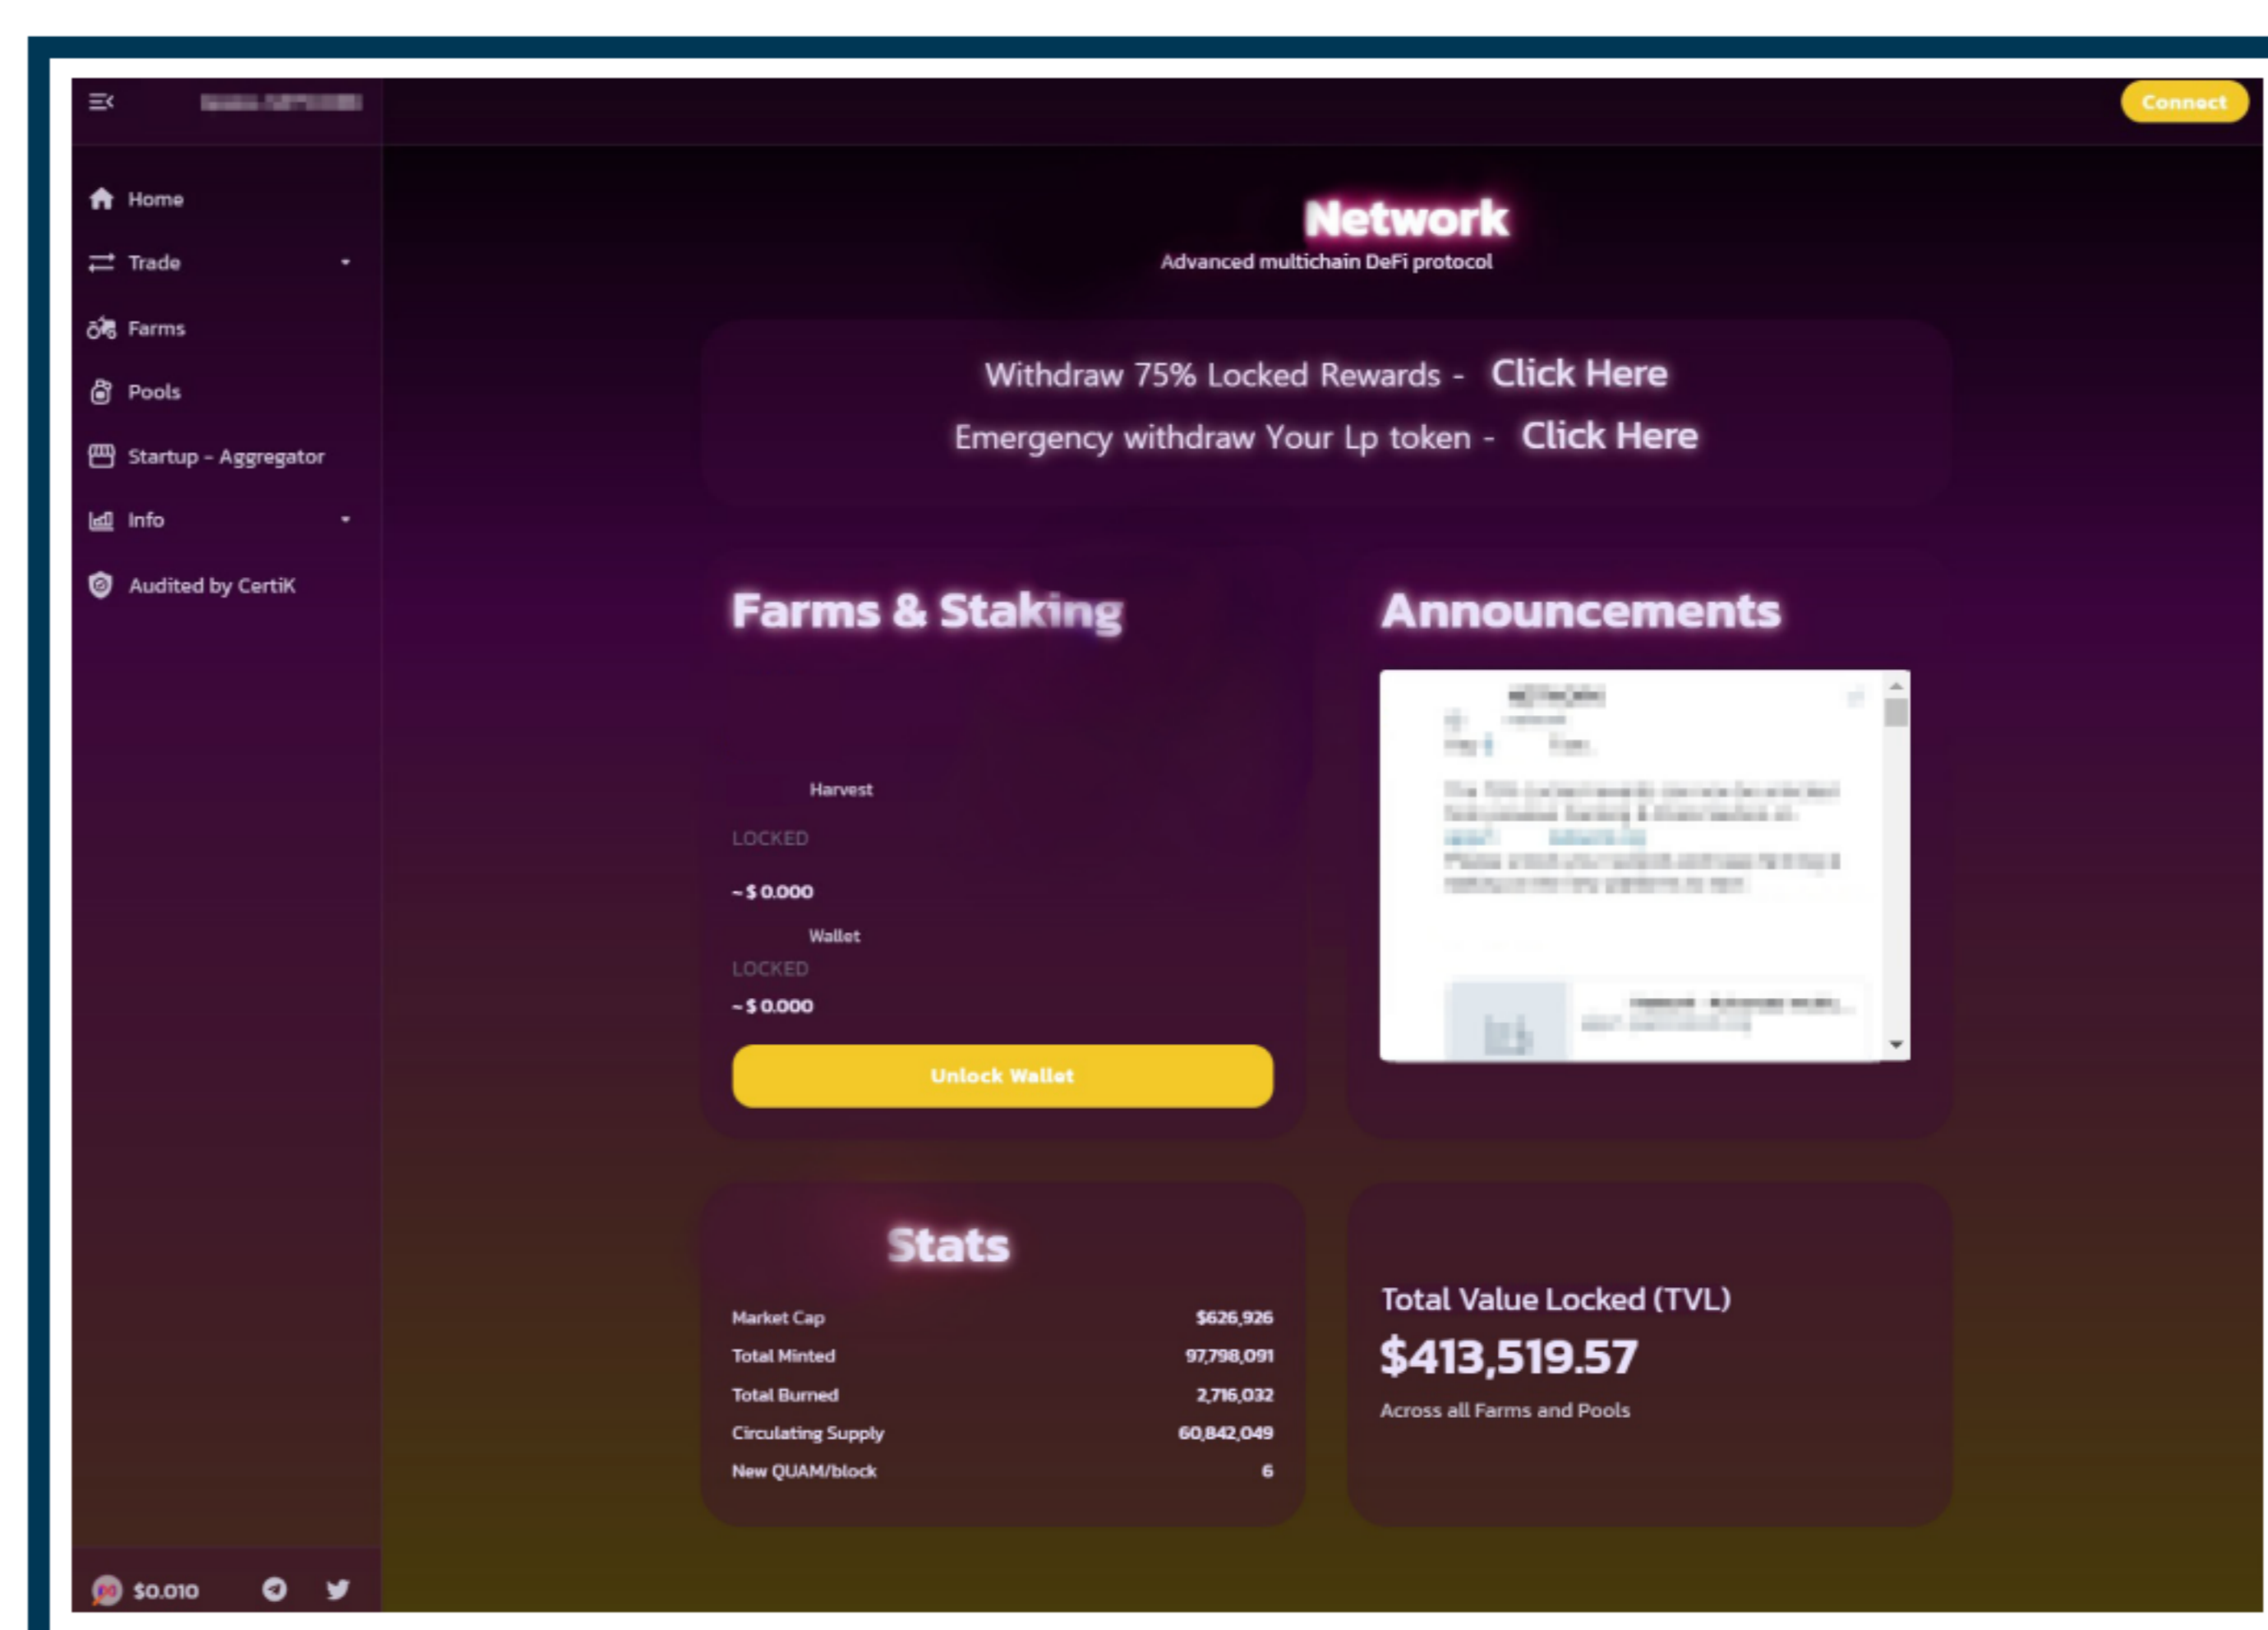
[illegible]

Connect

Home
Trade
Farms
Pools
Startup - Aggregator
Info
Audited by CertiK

Network
Advanced multichain DeFi protocol

Withdraw 75% Locked Rewards - Click Here
Emergency withdraw Your Lp token - Click Here

Farms & Staking

Harvest
LOCKED
~$ 0.000
Wallet
LOCKED
~$ 0.000

Unlock Wallet

Announcements

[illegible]

Stats

| | |
|---|---|
| Market Cap | $626,926 |
| Total Minted | 97,798,091 |
| Total Burned | 2,716,032 |
| Circulating Supply | 60,842,049 |
| New QUAM/block | 6 |

Total Value Locked (TVL)
$413,519.57
Across all Farms and Pools

$0.010